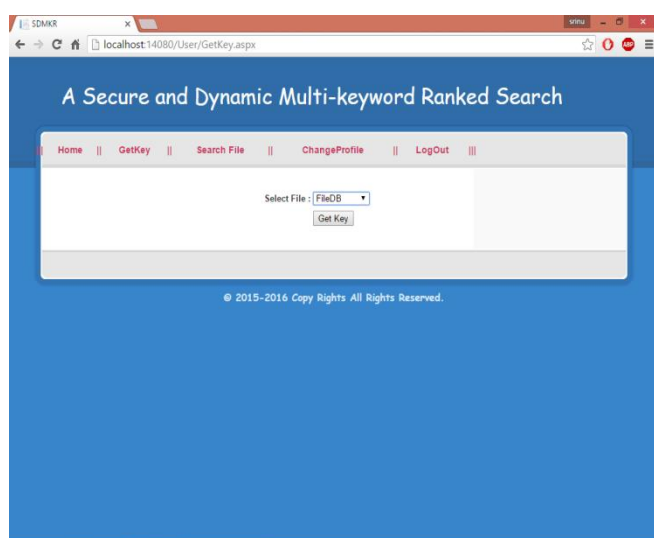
SDMKR ×

srinu

localhost:14080/User/GetKey.aspx

A Secure and Dynamic Multi-keyword Ranked Search

|| Home || GetKey || Search File || ChangeProfile || LogOut |||

Select File : FileDB

Get Key

© 2015-2016 Copy Rights All Rights Reserved.